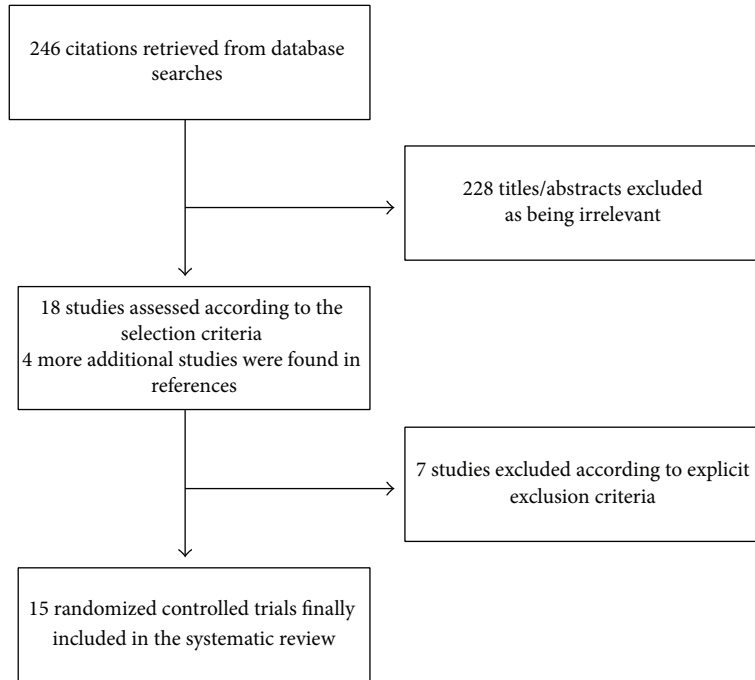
246 citations retrieved from database searches

228 titles/abstracts excluded as being irrelevant

18 studies assessed according to the selection criteria
4 more additional studies were found in references

7 studies excluded according to explicit exclusion criteria

15 randomized controlled trials finally included in the systematic review